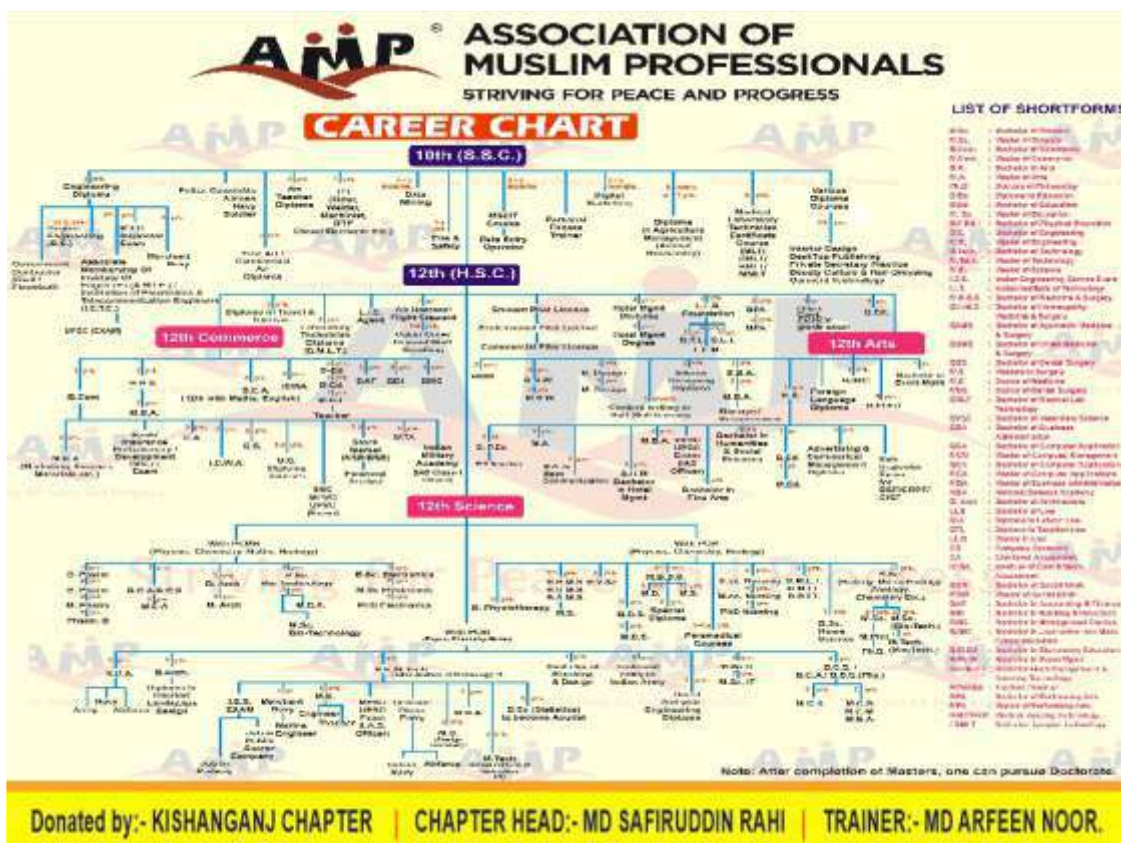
AMP®
ASSOCIATION OF MUSLIM PROFESSIONALS
STRIVING FOR PEACE AND PROGRESS

CAREER CHART

10th (S.S.C.)

Engineering Diploma
Police Constable Airmen Navy Soldier
Air Traffic Diploma
ITI
Data Mining
Fire & Safety
MSCIT Course
Data Entry Operator
Personal Fitness Trainer
Diploma in Agriculture Management
Medical Laboratory Technician Certificate Course
Various Diploma Courses
Interior Design
Desk Top Publishing
Private Secretary Practice
Beauty Culture & Hair Dressing
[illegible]

12th (H.S.C.)

12th Commerce
L.I.C. Agent
B.Com
M.B.A.
C.A.
I.C.W.A.
C.S.
Teacher
Indian Military Academy
NDA
12th Arts
Foreign Language Diploma
B.A.
M.A.
B.Ed.
Bachelor in Fine Arts
Advertising & Commercial Management Diploma
M.B.A.

12th Science
B. Physiotherapy
M.B.B.S.
M.D.
M.S.
B.D.S.
M.D.S.
B.Sc. Nursing
PhD Nursing
Paramedical Courses
M.Sc.
B.Pharm
B.Arch
M. Arch
Bio-Technology
M.Sc. Bio-Technology
B.Sc. Electronics
M.Sc. Electronics
PhD Electronics
B.E.
B.Tech
M.Tech
Merchant Navy
Marine Engineer
I.E.S. EXAM
Army
Navy
Airforce
D.Sc. (Statistics) to become Acutal
M.C.A.
M.B.A.

LIST OF SHORTFORMS
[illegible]

Note: After completion of Masters, one can pursue Doctorate.

Donated by:- KISHANGANJ CHAPTER | CHAPTER HEAD:- MD SAFIRUDDIN RAHI | TRAINER:- MD ARFEEN NOOR.